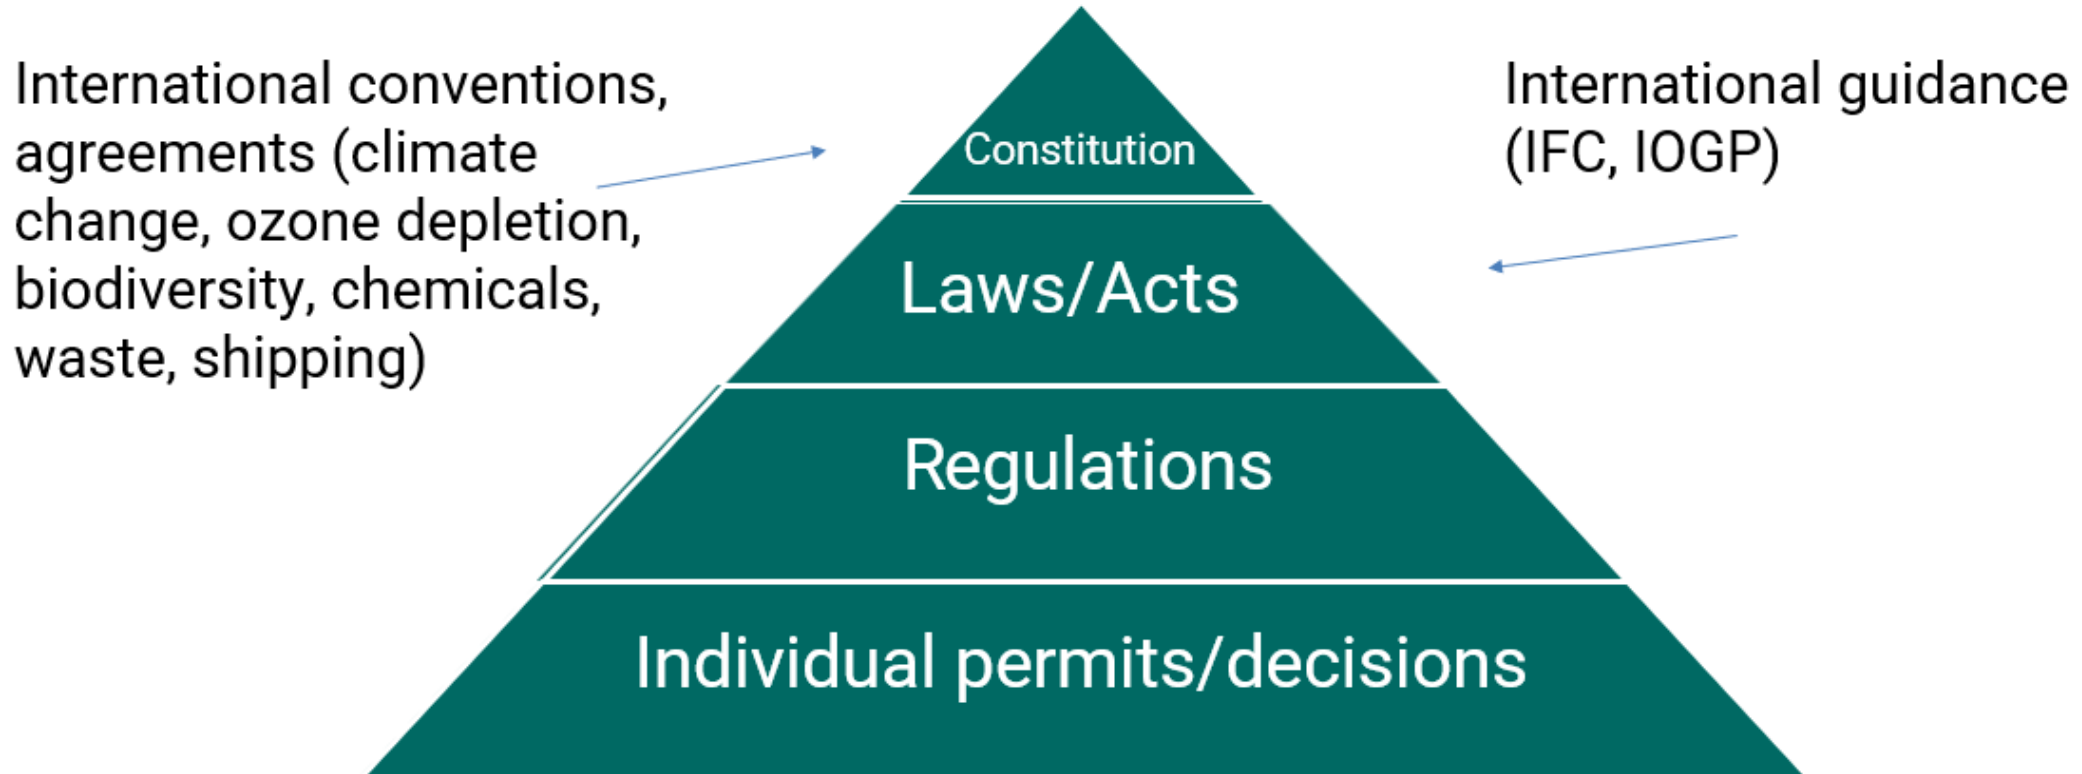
International conventions, agreements (climate change, ozone depletion, biodiversity, chemicals, waste, shipping)

Constitution

International guidance (IFC, IOGP)

Laws/Acts

Regulations

Individual permits/decisions